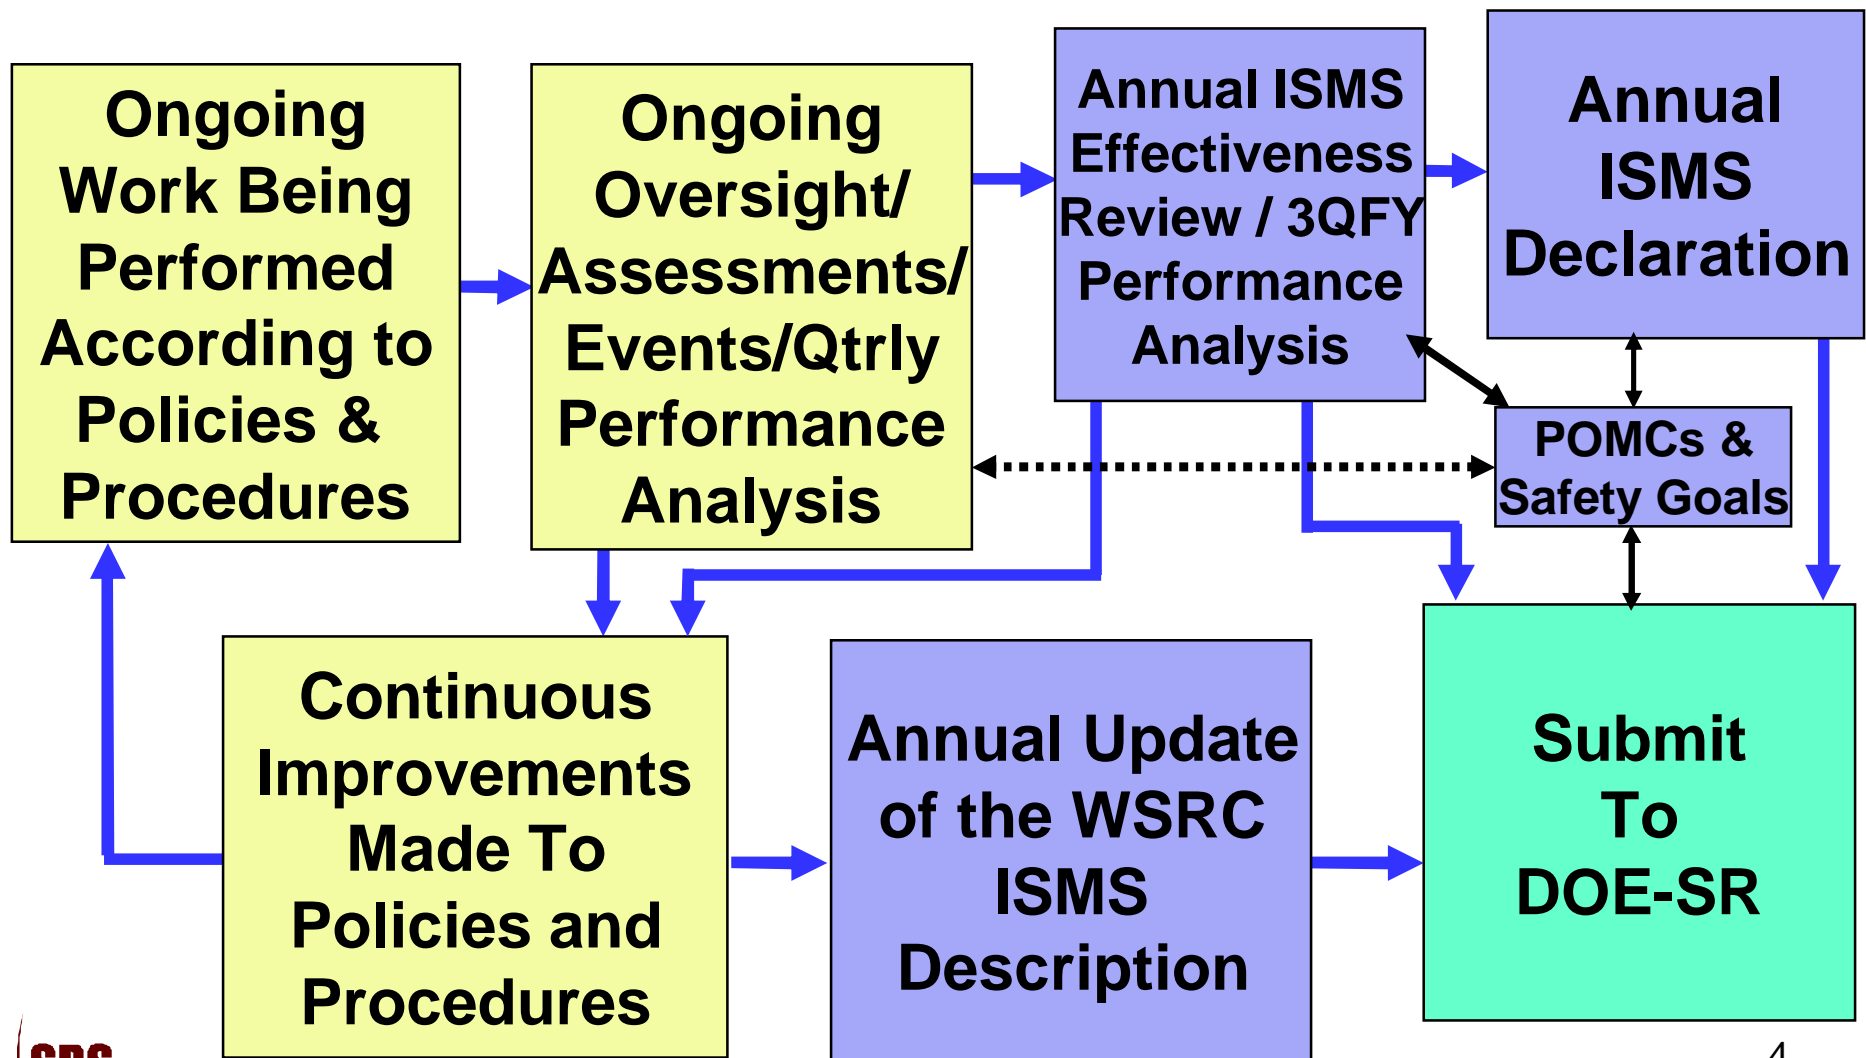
Ongoing Work Being Performed According to Policies & Procedures

Ongoing Oversight/ Assessments/ Events/Qtrly Performance Analysis

Annual ISMS Effectiveness Review / 3QFY Performance Analysis

Annual ISMS Declaration

POMCs & Safety Goals

Continuous Improvements Made To Policies and Procedures

Annual Update of the WSRC ISMS Description

Submit To DOE-SR

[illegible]